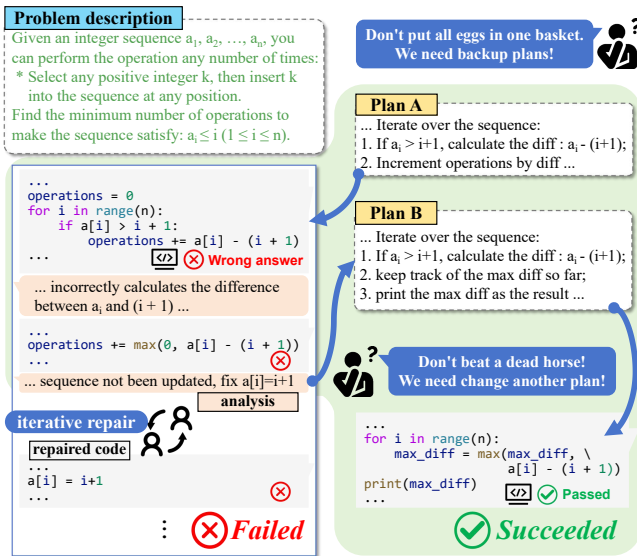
Problem description

Given an integer sequence $a_1, a_2, \ldots, a_n$, you can perform the operation any number of times:
* Select any positive integer k, then insert k into the sequence at any position.
Find the minimum number of operations to make the sequence satisfy: $a_i \leq i$ $(1 \leq i \leq n)$.

Don't put all eggs in one basket. We need backup plans!

Plan A

... Iterate over the sequence:
1. If $a_i > i+1$, calculate the diff : $a_i - (i+1)$;
2. Increment operations by diff ...

Plan B

... Iterate over the sequence:
1. If $a_i > i+1$, calculate the diff : $a_i - (i+1)$;
2. keep track of the max diff so far;
3. print the max diff as the result ...

...
operations = 0
for i in range(n):
    if a[i] > i + 1:
        operations += a[i] - (i + 1)
...

Wrong answer

... incorrectly calculates the difference between $a_i$ and $(i + 1)$ ...

...
operations += max(0, a[i] - (i + 1))
...

... sequence not been updated, fix a[i]=i+1

analysis

iterative repair

repaired code

...
a[i] = i+1
...

⋮ Failed

Don't beat a dead horse! We need change another plan!

...
for i in range(n):
    max_diff = max(max_diff, \
                   a[i] - (i + 1))
print(max_diff)
...

Passed

Succeeded